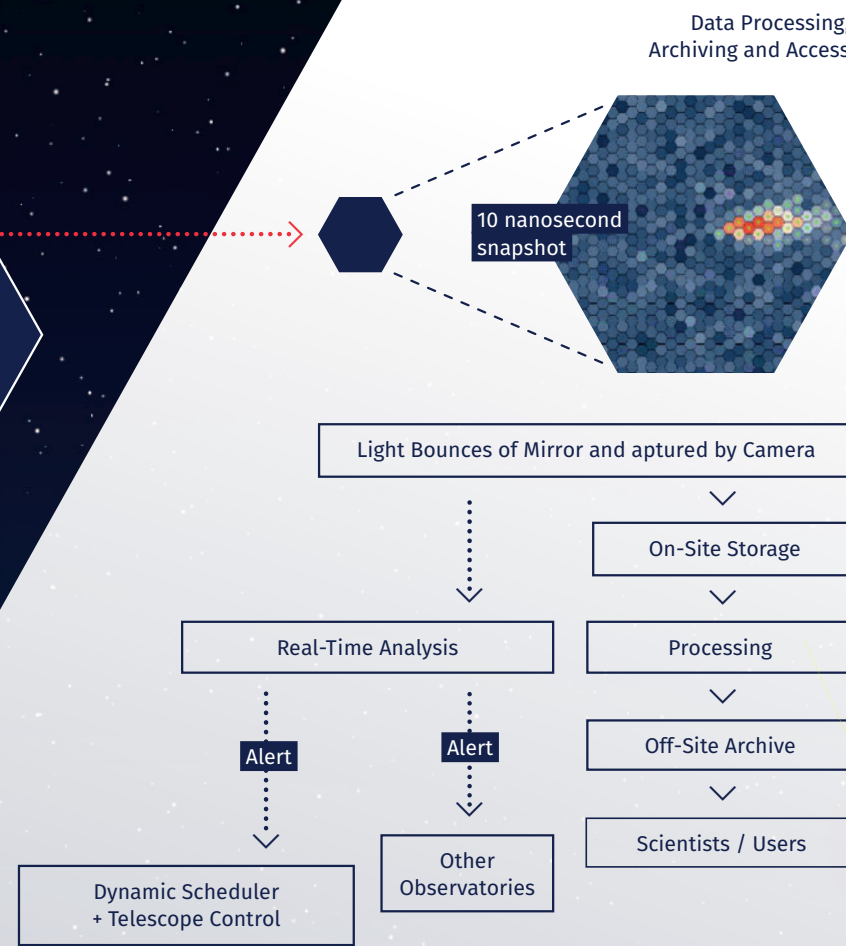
Data Processing, Archiving and Access

10 nanosecond snapshot

Light Bounces of Mirror and aptured by Camera

On-Site Storage

Real-Time Analysis

Processing

Alert

Alert

Off-Site Archive

Scientists / Users

Other Observatories

Dynamic Scheduler + Telescope Control